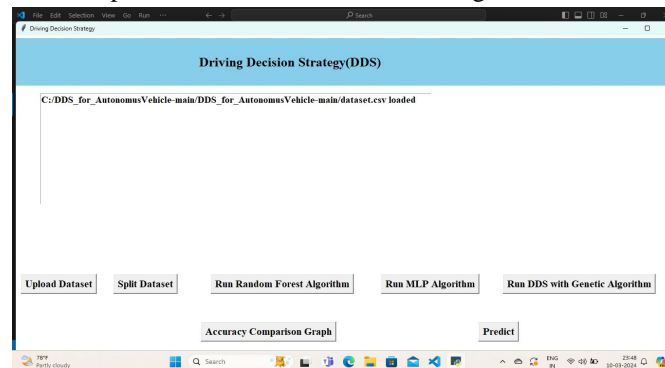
File Edit Selection View Go Run ···
Search
Driving Decision Strategy

Driving Decision Strategy(DDS)

C:/DDS_for_AutonomusVehicle-main/DDS_for_AutonomusVehicle-main/dataset.csv loaded

Upload Dataset
Split Dataset
Run Random Forest Algorithm
Run MLP Algorithm
Run DDS with Genetic Algorithm

Accuracy Comparison Graph
Predict

78°F
Partly cloudy
Search
ENG
IN
23:48
10-03-2024